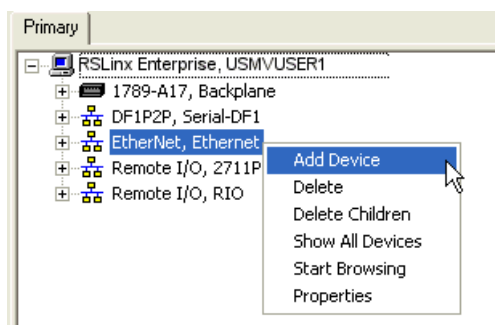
Primary

RSLinx Enterprise, USMVUSER1
1789-A17, Backplane
DF1P2P, Serial-DF1
EtherNet, Ethernet
Remote I/O, 2711P
Remote I/O, RIO

Add Device
Delete
Delete Children
Show All Devices
Start Browsing
Properties